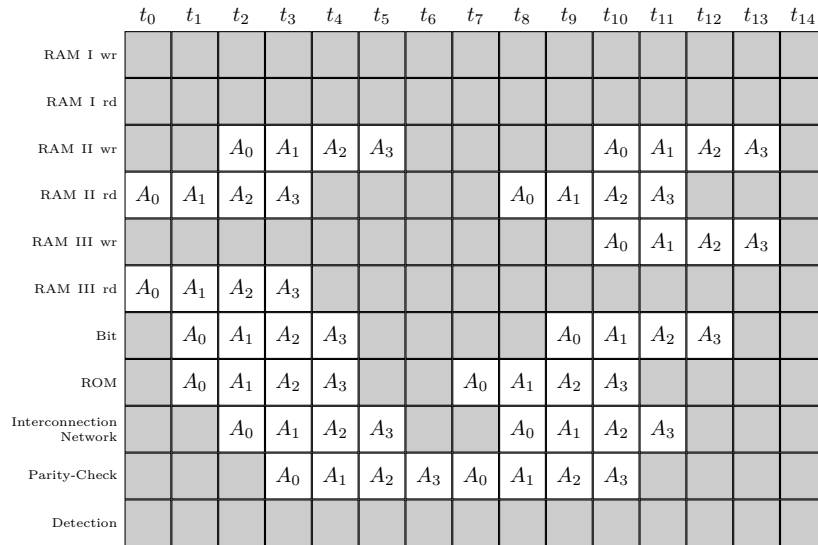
|  | $t_0$ | $t_1$ | $t_2$ | $t_3$ | $t_4$ | $t_5$ | $t_6$ | $t_7$ | $t_8$ | $t_9$ | $t_{10}$ | $t_{11}$ | $t_{12}$ | $t_{13}$ | $t_{14}$ |
|---|---|---|---|---|---|---|---|---|---|---|---|---|---|---|---|
| RAM I wr |  |  |  |  |  |  |  |  |  |  |  |  |  |  |  |
| RAM I rd |  |  |  |  |  |  |  |  |  |  |  |  |  |  |  |
| RAM II wr |  |  | $A_0$ | $A_1$ | $A_2$ | $A_3$ |  |  |  |  | $A_0$ | $A_1$ | $A_2$ | $A_3$ |  |
| RAM II rd | $A_0$ | $A_1$ | $A_2$ | $A_3$ |  |  |  |  | $A_0$ | $A_1$ | $A_2$ | $A_3$ |  |  |  |
| RAM III wr |  |  |  |  |  |  |  |  |  |  | $A_0$ | $A_1$ | $A_2$ | $A_3$ |  |
| RAM III rd | $A_0$ | $A_1$ | $A_2$ | $A_3$ |  |  |  |  |  |  |  |  |  |  |  |
| Bit |  | $A_0$ | $A_1$ | $A_2$ | $A_3$ |  |  |  |  | $A_0$ | $A_1$ | $A_2$ | $A_3$ |  |  |
| ROM |  | $A_0$ | $A_1$ | $A_2$ | $A_3$ |  |  | $A_0$ | $A_1$ | $A_2$ | $A_3$ |  |  |  |  |
| Interconnection Network |  |  | $A_0$ | $A_1$ | $A_2$ | $A_3$ |  |  | $A_0$ | $A_1$ | $A_2$ | $A_3$ |  |  |  |
| Parity-Check |  |  |  | $A_0$ | $A_1$ | $A_2$ | $A_3$ | $A_0$ | $A_1$ | $A_2$ | $A_3$ |  |  |  |  |
| Detection |  |  |  |  |  |  |  |  |  |  |  |  |  |  |  |